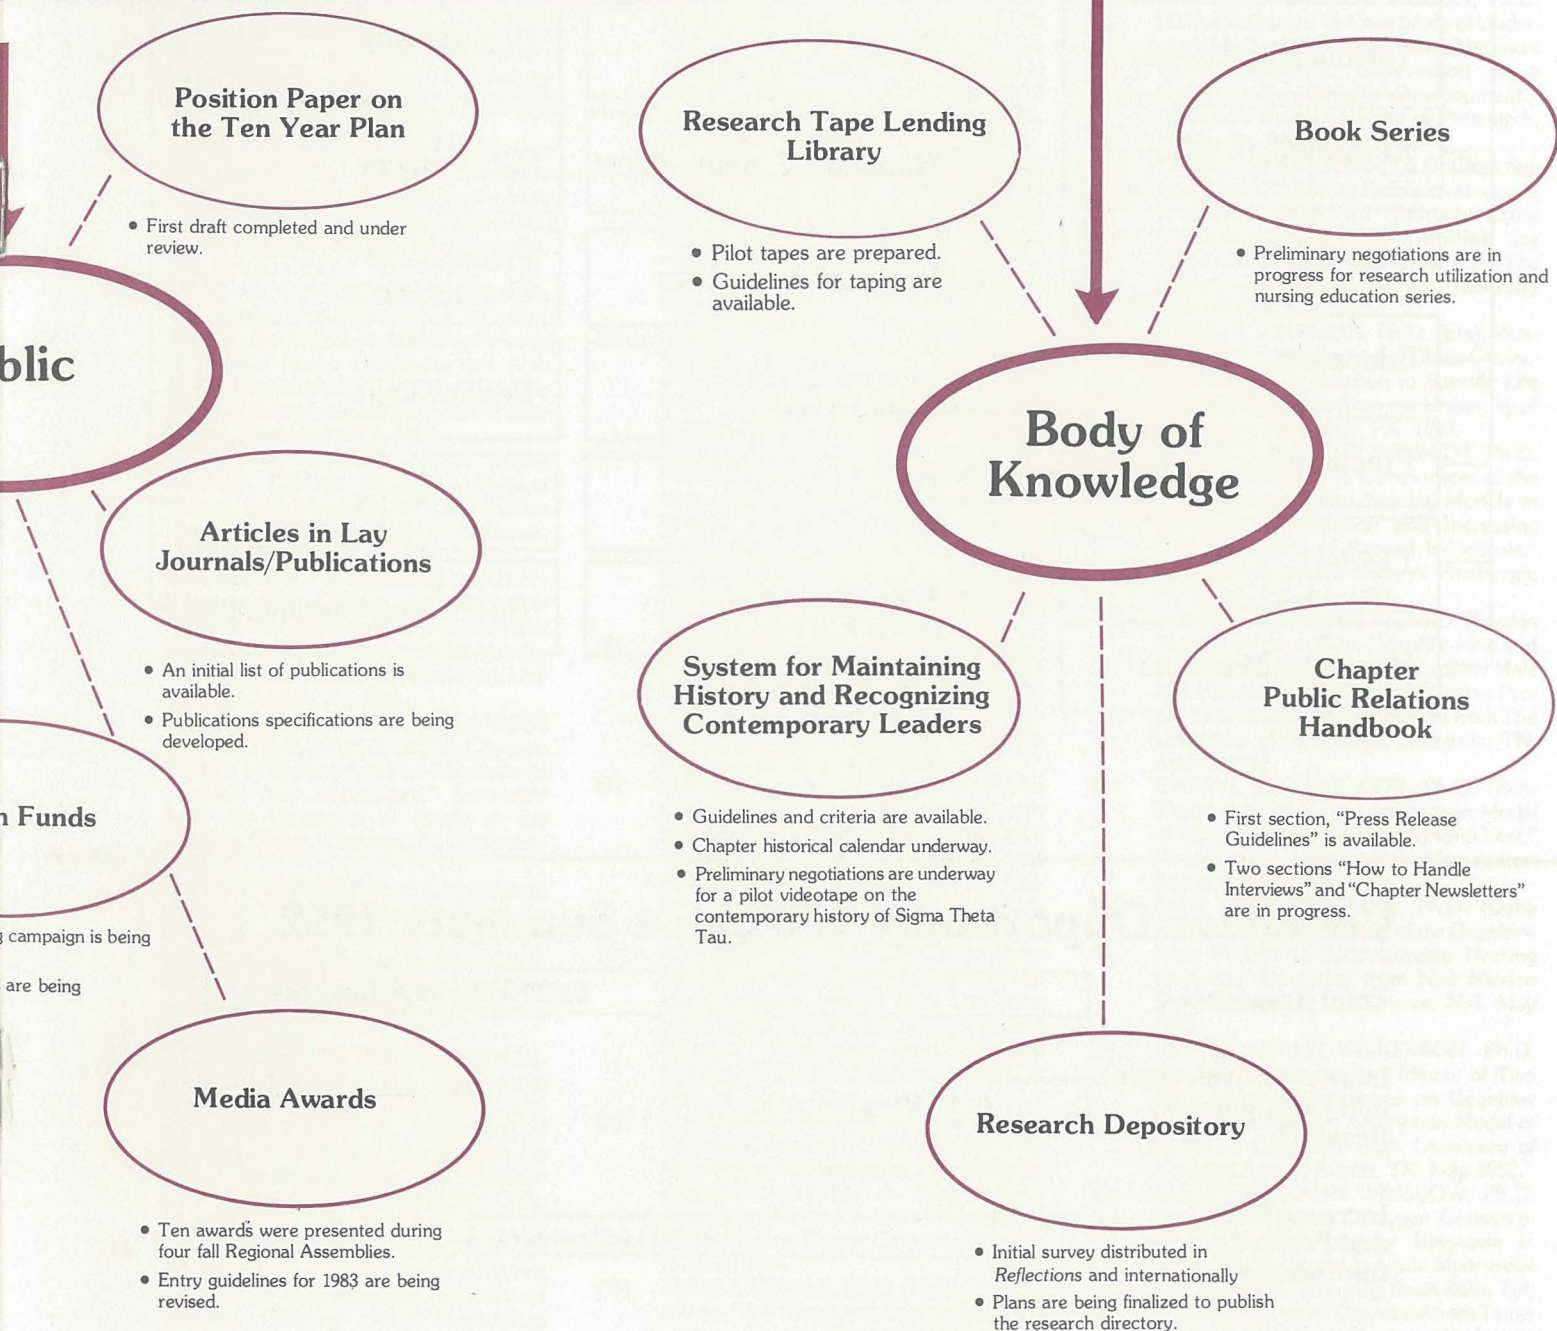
Position Paper on the Ten Year Plan

• First draft completed and under review.

blic

Articles in Lay Journals/Publications

• An initial list of publications is available.

• Publications specifications are being developed.

n Funds

g campaign is being

are being

Media Awards

• Ten awards were presented during four fall Regional Assemblies.

• Entry guidelines for 1983 are being revised.

Research Tape Lending Library

• Pilot tapes are prepared.

• Guidelines for taping are available.

Book Series

• Preliminary negotiations are in progress for research utilization and nursing education series.

Body of Knowledge

System for Maintaining History and Recognizing Contemporary Leaders

• Guidelines and criteria are available.

• Chapter historical calendar underway.

• Preliminary negotiations are underway for a pilot videotape on the contemporary history of Sigma Theta Tau.

Chapter Public Relations Handbook

• First section, "Press Release Guidelines" is available.

• Two sections "How to Handle Interviews" and "Chapter Newsletters" are in progress.

Research Depository

• Initial survey distributed in *Reflections* and internationally

• Plans are being finalized to publish the research directory.